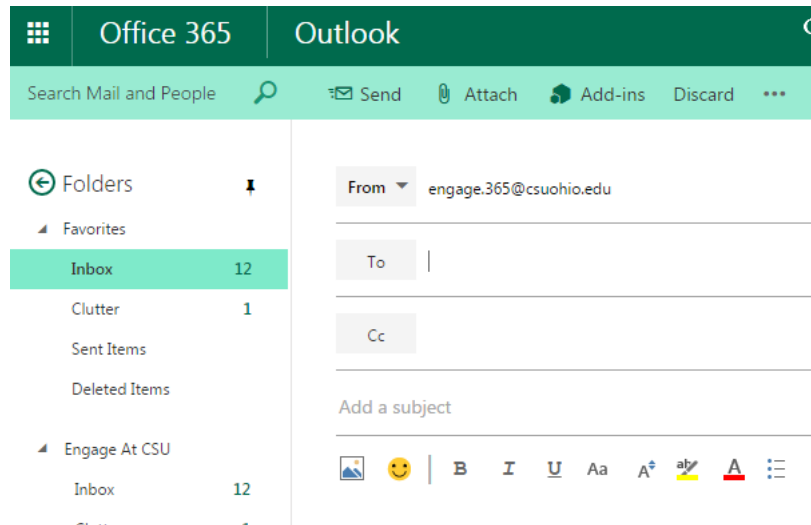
Office 365 Outlook

Search Mail and People

Send Attach Add-ins Discard •••

Folders

Favorites

Inbox 12

Clutter 1

Sent Items

Deleted Items

Engage At CSU

Inbox 12

From engage.365@csuohio.edu

To

Cc

Add a subject

B I U Aa A A